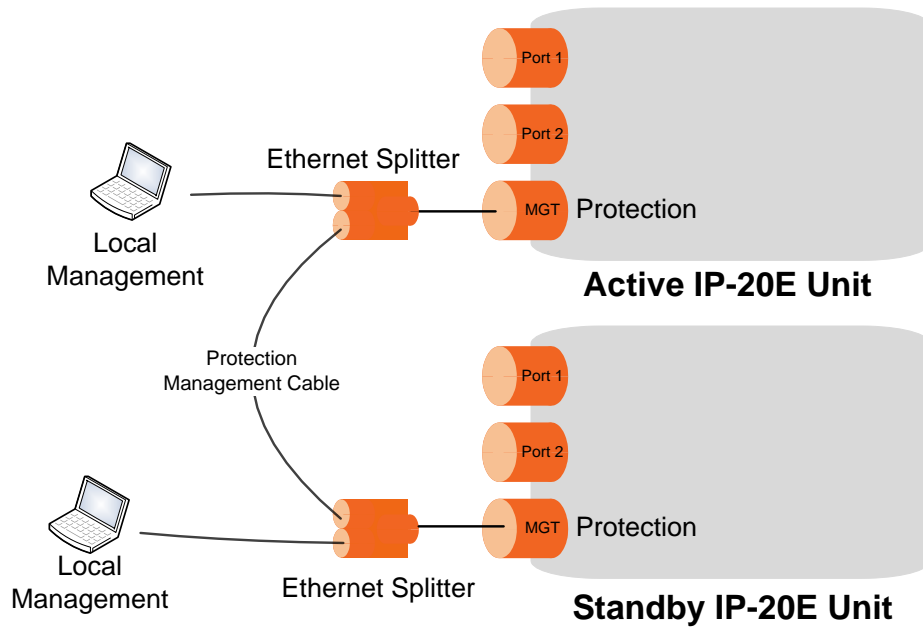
Port 1

Port 2

Ethernet Splitter

MGT Protection

Local Management

Active IP-20E Unit

Protection Management Cable

Port 1

Port 2

MGT Protection

Local Management

Ethernet Splitter

Standby IP-20E Unit